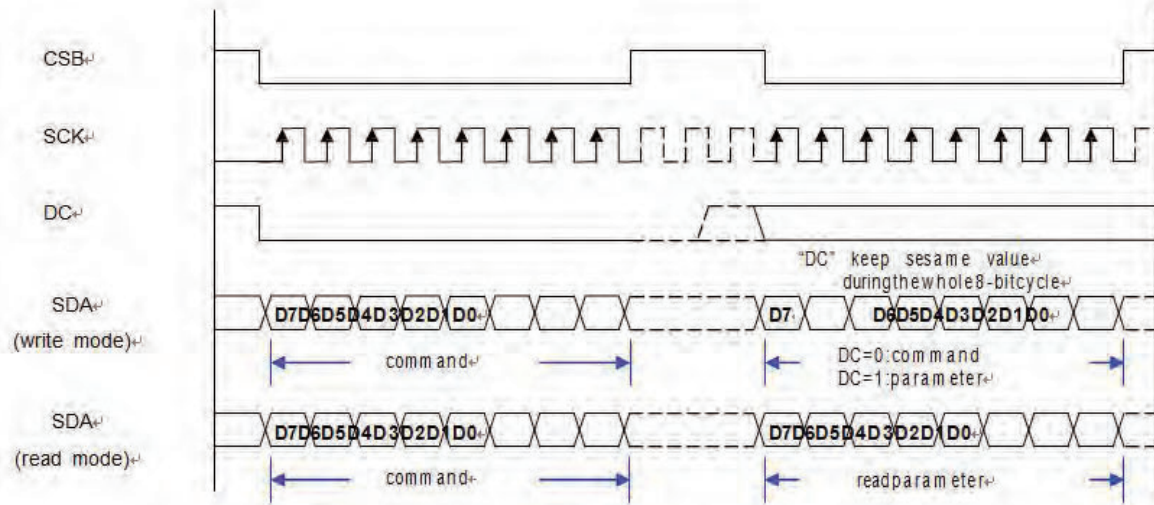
CSB

SCK

DC

"DC" keep sesame value duringthewhole8-bitcycle

SDA (write mode)

D7D6D5D4D3D2D1D0

D7 D6D5D4D3D2D1D0

command

DC=0:command
DC=1:parameter

SDA (read mode)

D7D6D5D4D3D2D1D0

D7D6D5D4D3D2D1D0

command

readparameter